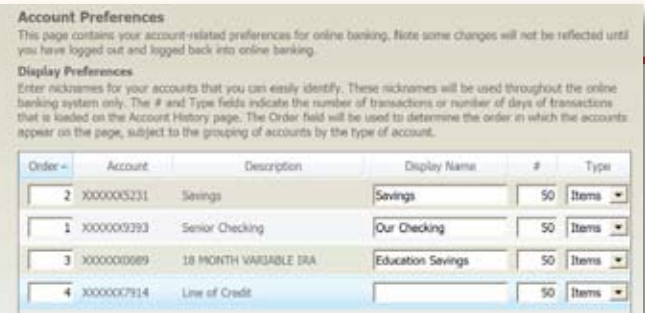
Account Preferences

This page contains your account-related preferences for online banking. Note some changes will not be reflected until you have logged out and logged back into online banking.

Display Preferences

Enter nicknames for your accounts that you can easily identify. These nicknames will be used throughout the online banking system only. The # and Type fields indicate the number of transactions or number of days of transactions that is loaded on the Account History page. The Order field will be used to determine the order in which the accounts appear on the page, subject to the grouping of accounts by the type of account.

| Order | Account | Description | Display Name | # | Type |
|---|---|---|---|---|---|
| 2 | XXXXXX5231 | Savings | Savings | 50 | Items |
| 1 | XXXXXX9393 | Senior Checking | Our Checking | 50 | Items |
| 3 | XXXXXX0089 | 18 MONTH VARIABLE IRA | Education Savings | 50 | Items |
| 4 | XXXXXX7914 | Line of Credit | | 50 | Items |